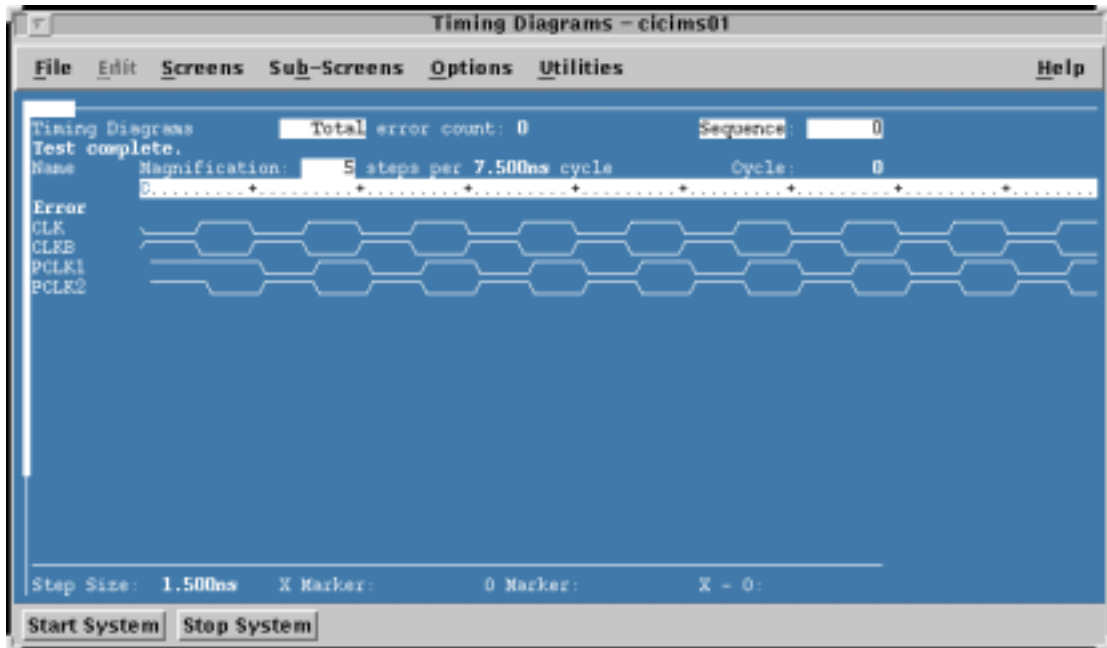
Timing Diagrams – cicims01

File Edit Screens Sub-Screens Options Utilities Help

Timing Diagrams Total error count: 0 Sequence: 0
Test complete.
Name Magnification: 5 steps per 7.500ns cycle Cycle: 0
0.........+.........+.........+.........+.........+.........+.........+.........+.........

Error
CLK
CLKB
PCLK1
PCLK2

Step Size: 1.500ns X Marker: O Marker: X – O:

Start System Stop System